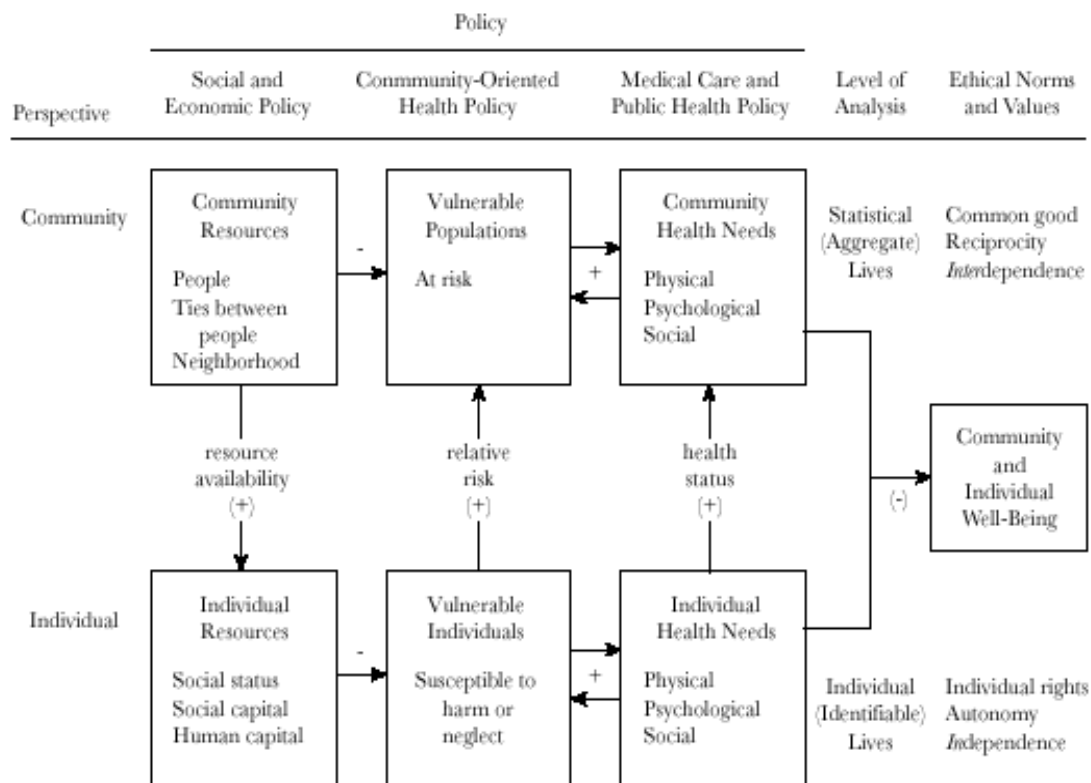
Policy

Perspective

Social and Economic Policy

Conmmunity-Oriented Health Policy

Medical Care and Public Health Policy

Level of Analysis

Ethical Norms and Values

Community

Community Resources

People
Ties between people
Neighborhood

-

Vulnerable Populations

At risk

+

Community Health Needs

Physical
Psychological
Social

Statistical (Aggregate) Lives

Common good
Reciprocity
*Inter*dependence

resource availability (+)

relative risk (+)

health status (+)

(-)

Community and Individual Well-Being

Individual

Individual Resources

Social status
Social capital
Human capital

-

Vulnerable Individuals

Susceptible to harm or neglect

+

Individual Health Needs

Physical
Psychological
Social

Individual (Identifiable) Lives

Individual rights
Autonomy
*In*dependence